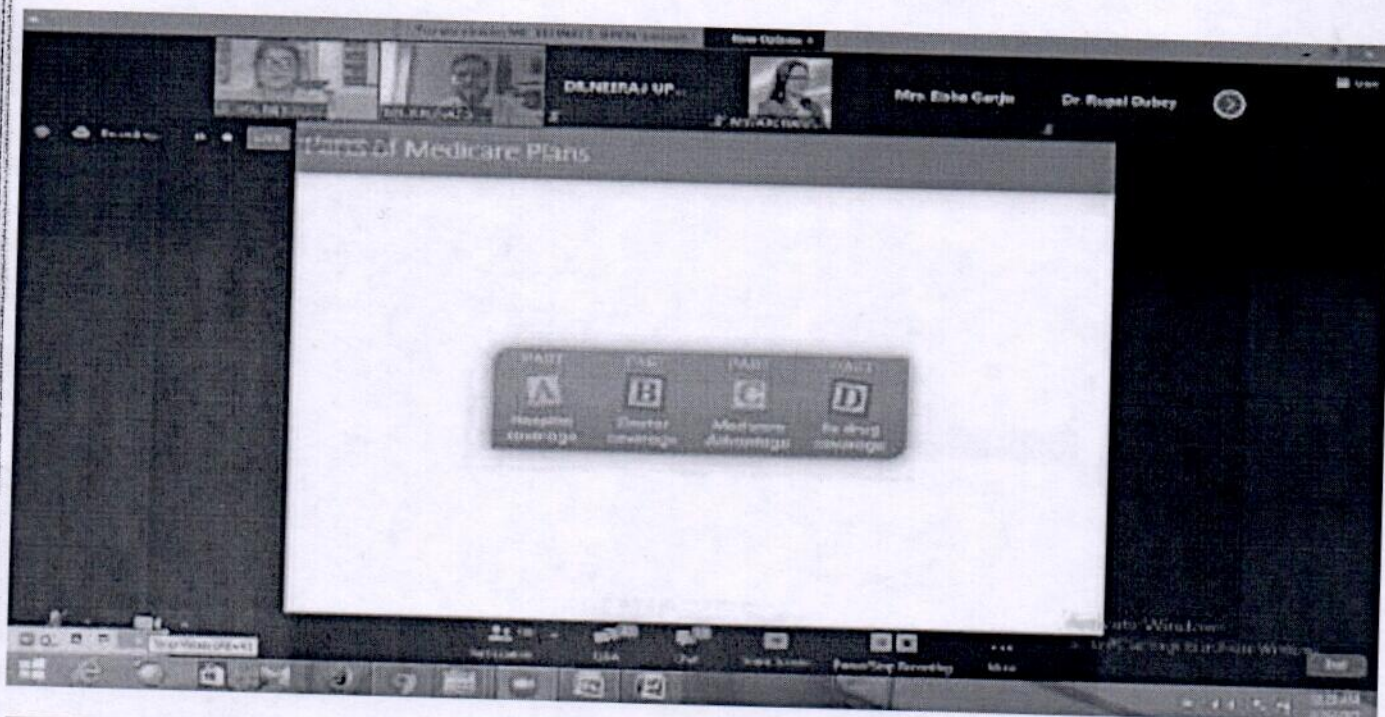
View Options

DR.NEERAJ UP...

Mrs. Ekta Garje

Dr. Rupal Dubey

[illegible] of Medicare Plans

PART A Hospital coverage

PART B Doctor coverage

PART C Medicare Advantage

PART D Rx drug coverage

Participants

Chat

Share Screen

Pause/Stop Recording

More

Activate Windows

Go to Settings to activate Windows.

End